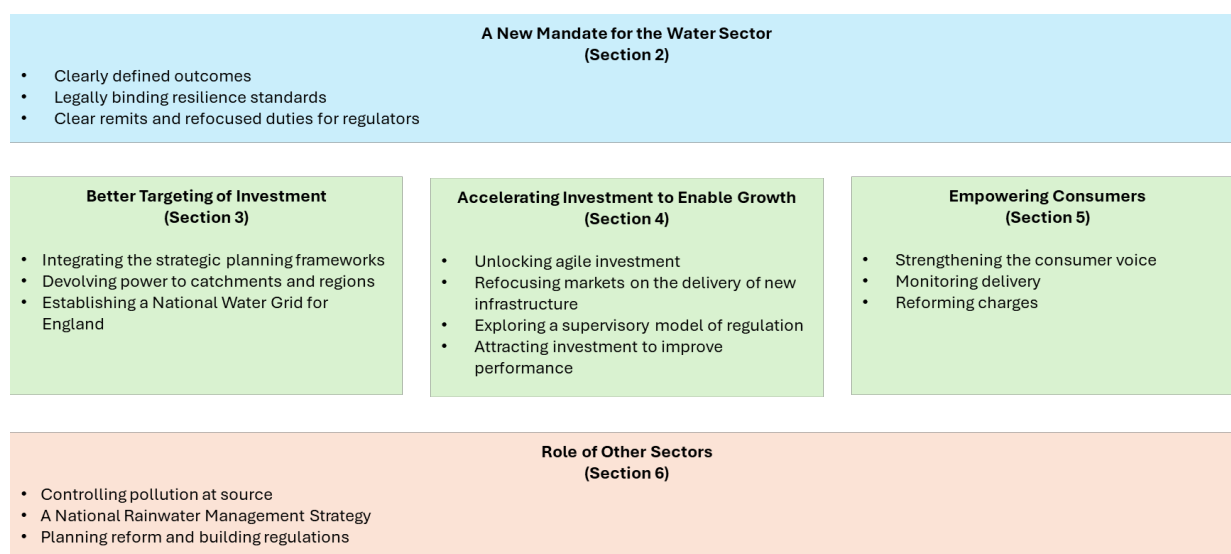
A New Mandate for the Water Sector
(Section 2)

- Clearly defined outcomes
- Legally binding resilience standards
- Clear remits and refocused duties for regulators

Better Targeting of Investment
(Section 3)

- Integrating the strategic planning frameworks
- Devolving power to catchments and regions
- Establishing a National Water Grid for England

Accelerating Investment to Enable Growth
(Section 4)

- Unlocking agile investment
- Refocusing markets on the delivery of new infrastructure
- Exploring a supervisory model of regulation
- Attracting investment to improve performance

Empowering Consumers
(Section 5)

- Strengthening the consumer voice
- Monitoring delivery
- Reforming charges

Role of Other Sectors
(Section 6)

- Controlling pollution at source
- A National Rainwater Management Strategy
- Planning reform and building regulations